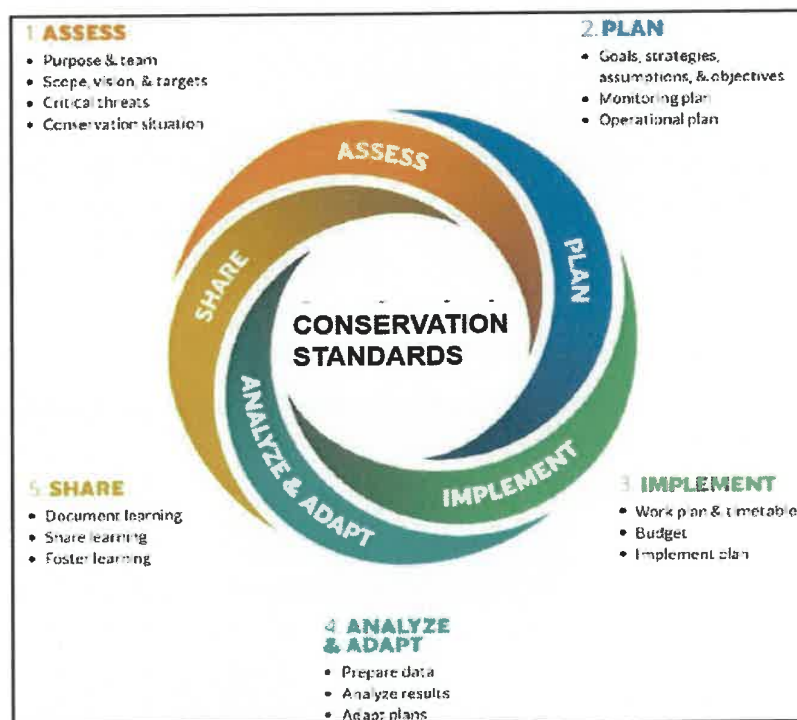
1 ASSESS
• Purpose & team
• Scope, vision, & targets
• Critical threats
• Conservation situation

2. PLAN
• Goals, strategies, assumptions, & objectives
• Monitoring plan
• Operational plan

ASSESS

PLAN

SHARE

CONSERVATION STANDARDS

ANALYZE & ADAPT

IMPLEMENT

5 SHARE
• Document learning
• Share learning
• Foster learning

3 IMPLEMENT
• Work plan & timetable
• Budget
• Implement plan

4 ANALYZE & ADAPT
• Prepare data
• Analyze results
• Adapt plans